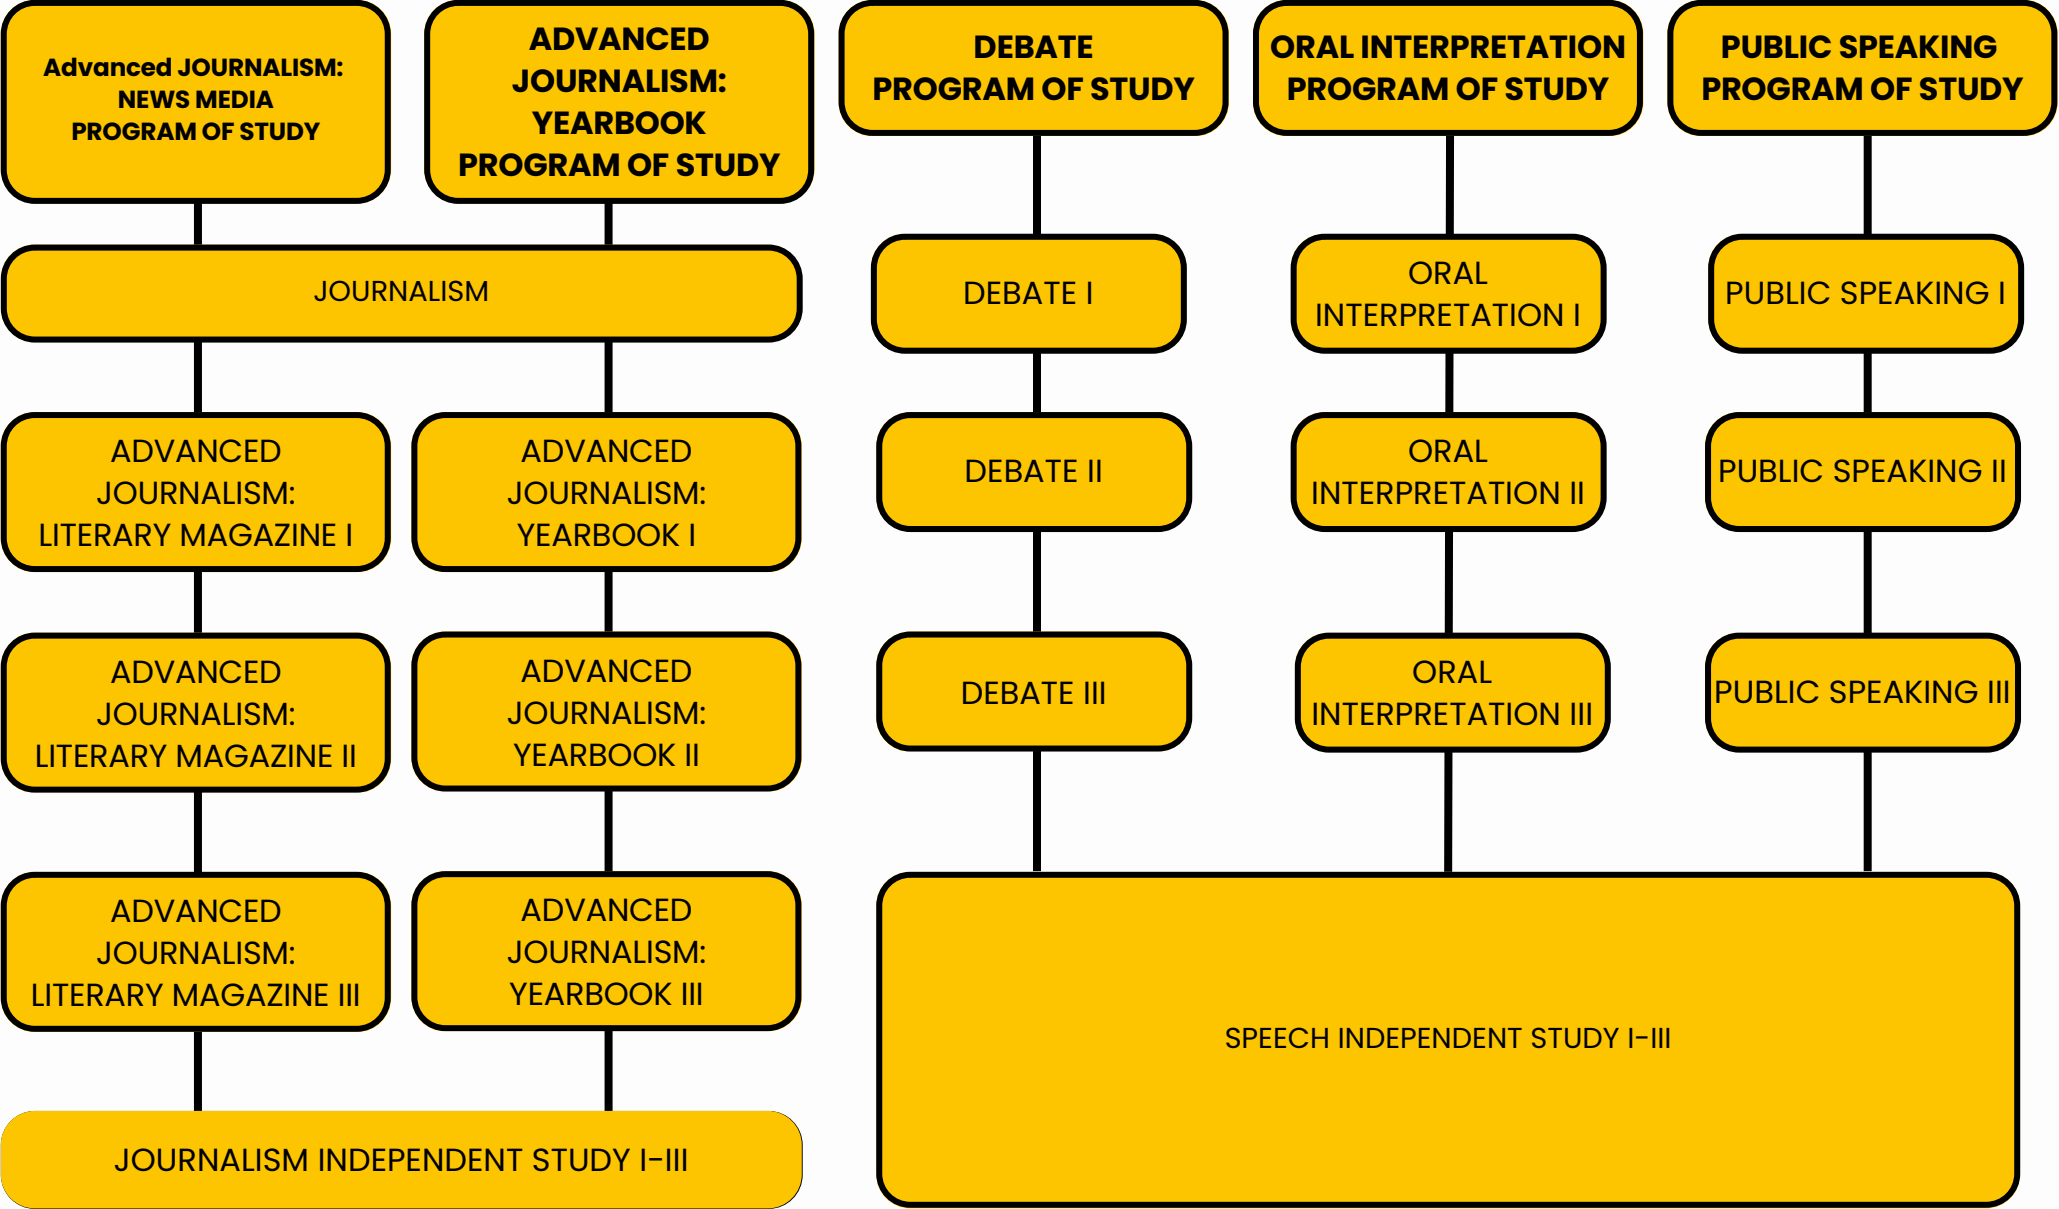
Advanced JOURNALISM: NEWS MEDIA PROGRAM OF STUDY

ADVANCED JOURNALISM: YEARBOOK PROGRAM OF STUDY

DEBATE PROGRAM OF STUDY

ORAL INTERPRETATION PROGRAM OF STUDY

PUBLIC SPEAKING PROGRAM OF STUDY

JOURNALISM

DEBATE I

ORAL INTERPRETATION I

PUBLIC SPEAKING I

ADVANCED JOURNALISM: LITERARY MAGAZINE I

ADVANCED JOURNALISM: YEARBOOK I

DEBATE II

ORAL INTERPRETATION II

PUBLIC SPEAKING II

ADVANCED JOURNALISM: LITERARY MAGAZINE II

ADVANCED JOURNALISM: YEARBOOK II

DEBATE III

ORAL INTERPRETATION III

PUBLIC SPEAKING III

ADVANCED JOURNALISM: LITERARY MAGAZINE III

ADVANCED JOURNALISM: YEARBOOK III

SPEECH INDEPENDENT STUDY I–III

JOURNALISM INDEPENDENT STUDY I–III